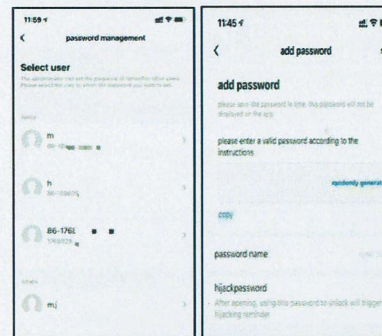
11:59

password management

Select user

The administrator can set the password of himself/her other users. Please select the user to whom the password you want to set

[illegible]

m

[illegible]

h

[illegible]

86-1761

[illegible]

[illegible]

mj

11:45

add password

add password

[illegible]

please enter a valid password according to the instructions

randomly generat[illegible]

copy

password name

hijackpassword

After opening, using this password to unlock will trigger hijacking reminder